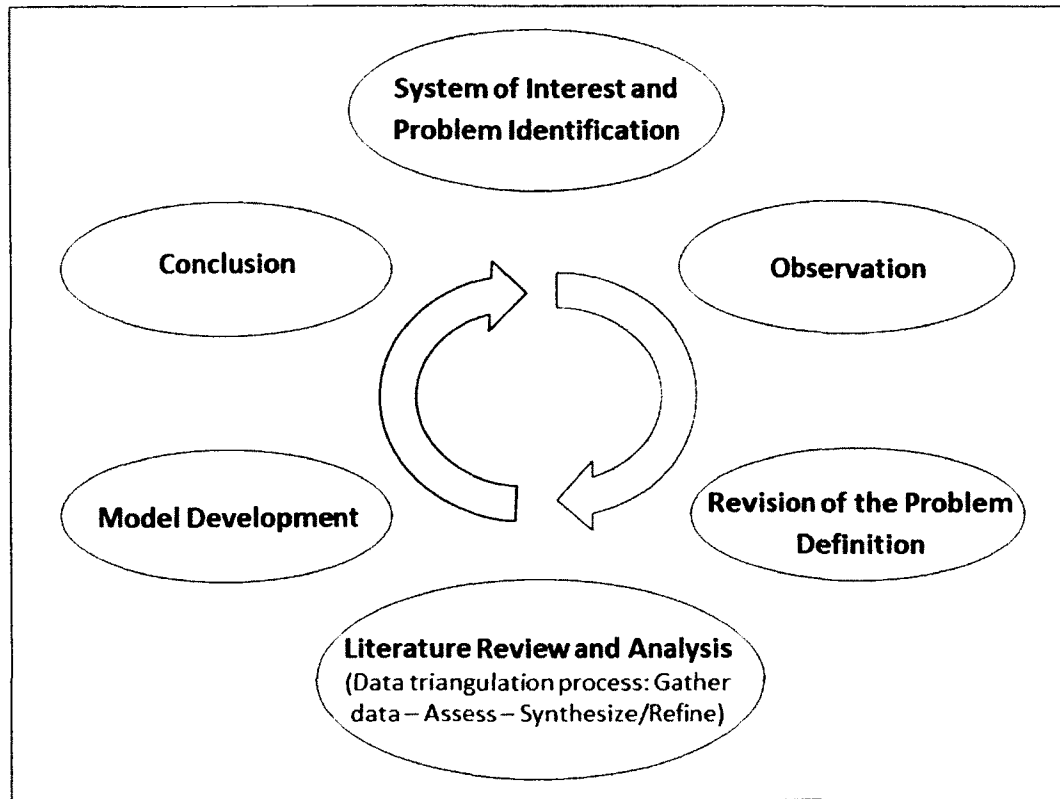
System of Interest and Problem Identification

Observation

Revision of the Problem Definition

Literature Review and Analysis
(Data triangulation process: Gather data – Assess – Synthesize/Refine)

Model Development

Conclusion